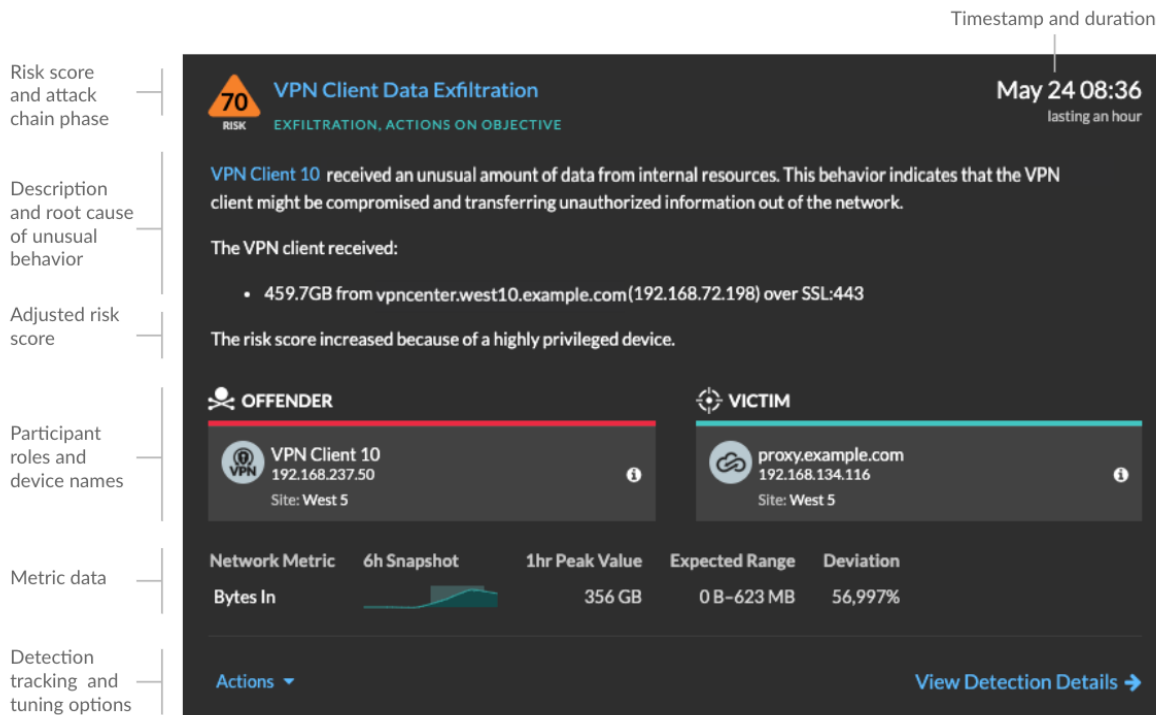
Timestamp and duration

Risk score and attack chain phase

70
RISK

VPN Client Data Exfiltration
EXFILTRATION, ACTIONS ON OBJECTIVE

May 24 08:36
lasting an hour

Description and root cause of unusual behavior

VPN Client 10 received an unusual amount of data from internal resources. This behavior indicates that the VPN client might be compromised and transferring unauthorized information out of the network.

The VPN client received:

- 459.7GB from vpncenter.west10.example.com(192.168.72.198) over SSL:443

Adjusted risk score

The risk score increased because of a highly privileged device.

Participant roles and device names

OFFENDER

VPN
VPN Client 10
192.168.237.50
Site: West 5

VICTIM

proxy.example.com
192.168.134.116
Site: West 5

Metric data

| Network Metric | 6h Snapshot | 1hr Peak Value | Expected Range | Deviation |
|---|---|---|---|---|
| Bytes In | | 356 GB | 0 B–623 MB | 56,997% |

Detection tracking and tuning options

Actions

View Detection Details